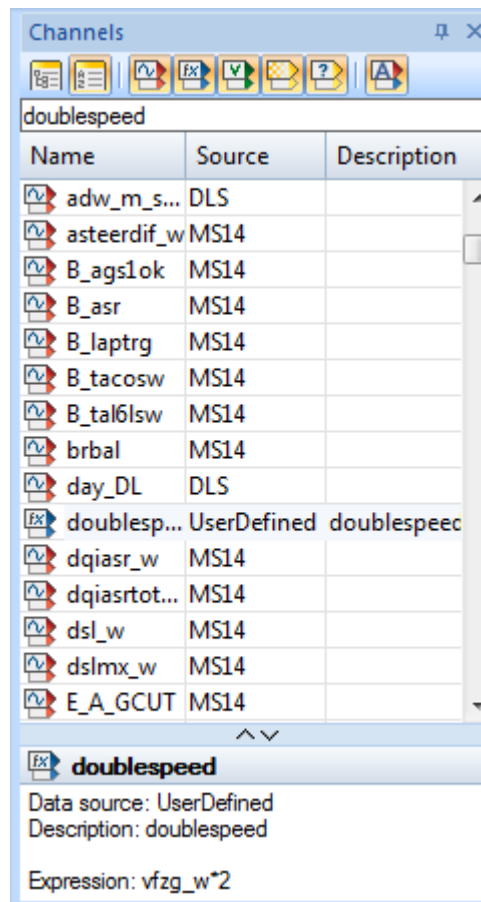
Channels

doublespeed

| Name | Source | Description |
|---|---|---|
| adw_m_s... | DLS | |
| asteerdif_w | MS14 | |
| B_ags1ok | MS14 | |
| B_asr | MS14 | |
| B_laptrg | MS14 | |
| B_tacosw | MS14 | |
| B_tal6lsw | MS14 | |
| brbal | MS14 | |
| day_DL | DLS | |
| doublesp... | UserDefined | doublespeec |
| dqiasr_w | MS14 | |
| dqiasrtot... | MS14 | |
| dsl_w | MS14 | |
| dslmx_w | MS14 | |
| E_A_GCUT | MS14 | |

doublespeed

Data source: UserDefined
Description: doublespeed

Expression: vfzg_w*2